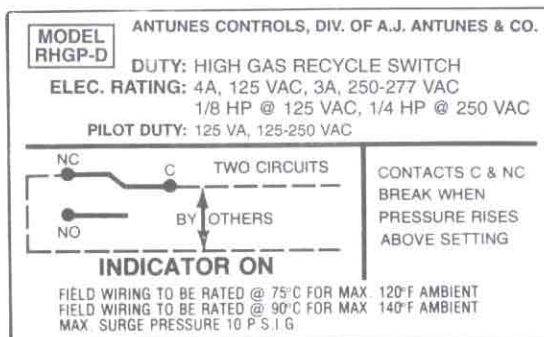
MODEL RHGP-D

ANTUNES CONTROLS, DIV. OF A.J. ANTUNES & CO.

DUTY: HIGH GAS RECYCLE SWITCH

ELEC. RATING: 4A, 125 VAC, 3A, 250-277 VAC
1/8 HP @ 125 VAC, 1/4 HP @ 250 VAC

PILOT DUTY: 125 VA, 125-250 VAC

NC

C

TWO CIRCUITS

NO

BY OTHERS

INDICATOR ON

CONTACTS C & NC BREAK WHEN PRESSURE RISES ABOVE SETTING

FIELD WIRING TO BE RATED @ 75°C FOR MAX. 120°F AMBIENT
FIELD WIRING TO BE RATED @ 90°C FOR MAX. 140°F AMBIENT
MAX. SURGE PRESSURE 10 P.S.I.G.